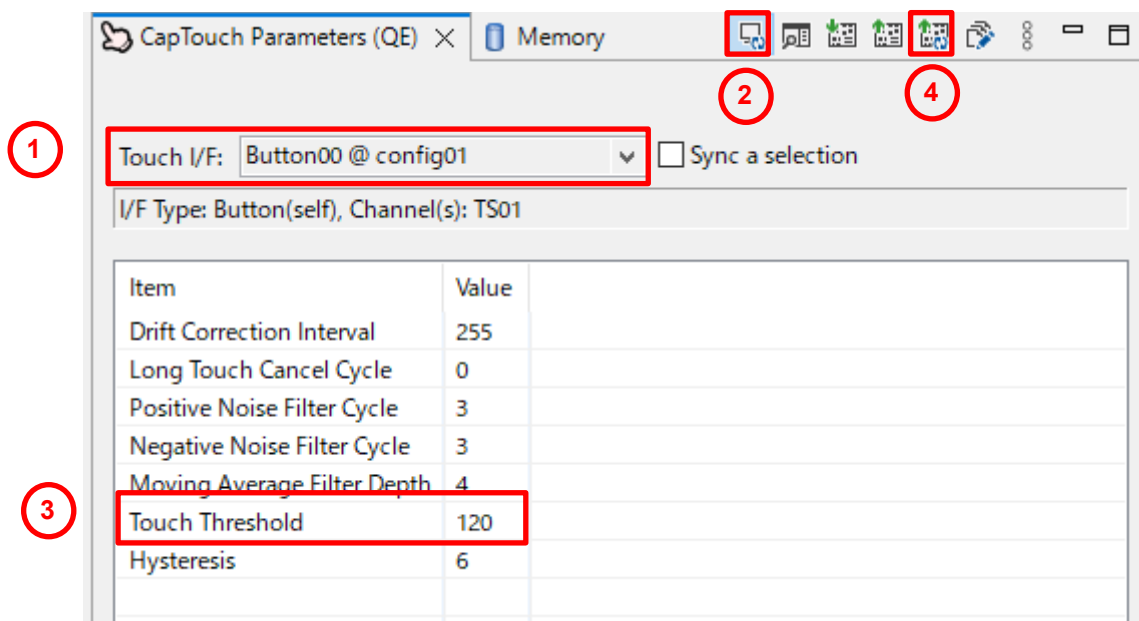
CapTouch Parameters (QE) ✕ Memory

2 4

1

Touch I/F: Button00 @ config01

Sync a selection

I/F Type: Button(self), Channel(s): TS01

| Item | Value |
|---|---|
| Drift Correction Interval | 255 |
| Long Touch Cancel Cycle | 0 |
| Positive Noise Filter Cycle | 3 |
| Negative Noise Filter Cycle | 3 |
| Moving Average Filter Depth | 4 |
| Touch Threshold | 120 |
| Hysteresis | 6 |

3